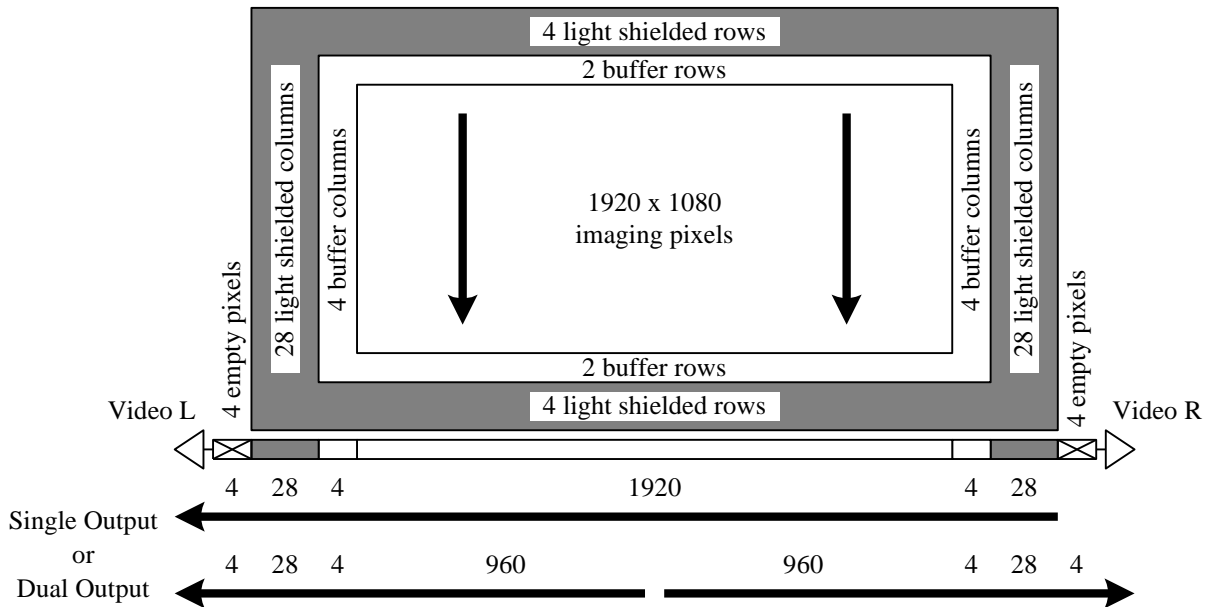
4 light shielded rows

2 buffer rows

28 light shielded columns

4 buffer columns

1920 x 1080
imaging pixels

4 buffer columns

28 light shielded columns

2 buffer rows

4 light shielded rows

4 empty pixels

4 empty pixels

Video L

Video R

4 28 4 1920 4 28

Single Output
or
Dual Output

4 28 4 960 960 4 28 4